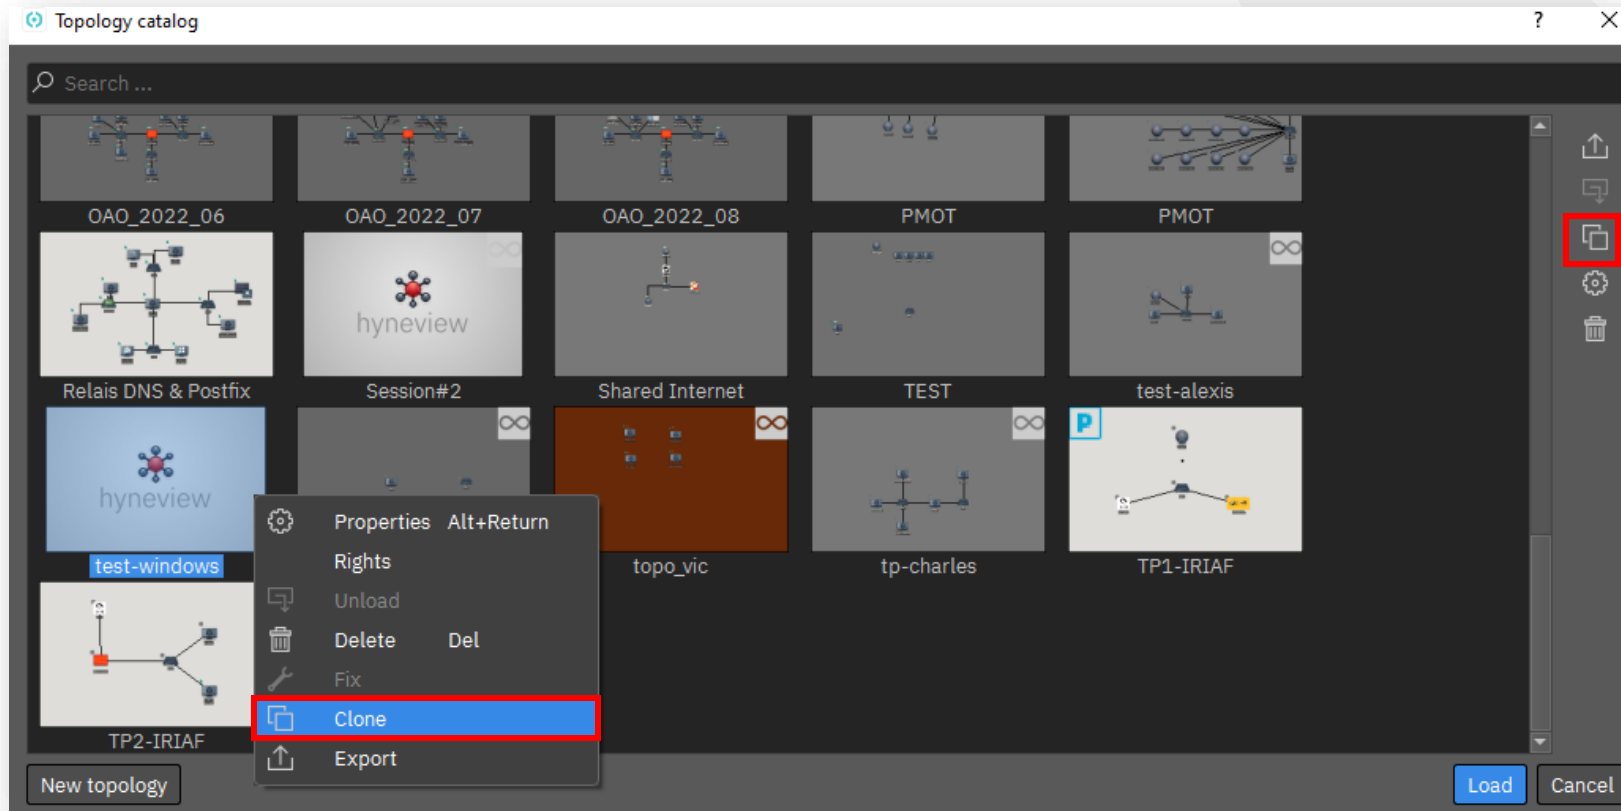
Topology catalog

?

Search ...

OAO_2022_06
OAO_2022_07
OAO_2022_08
PMOT
PMOT

Relais DNS & Postfix
hyneview
Session#2
Shared Internet
TEST
test-alexis

hyneview
test-windows
topo_vic
tp-charles
P
TP1-IRIAF

TP2-IRIAF

Properties Alt+Return
Rights
Unload
Delete Del
Fix
Clone
Export

New topology
Load
Cancel